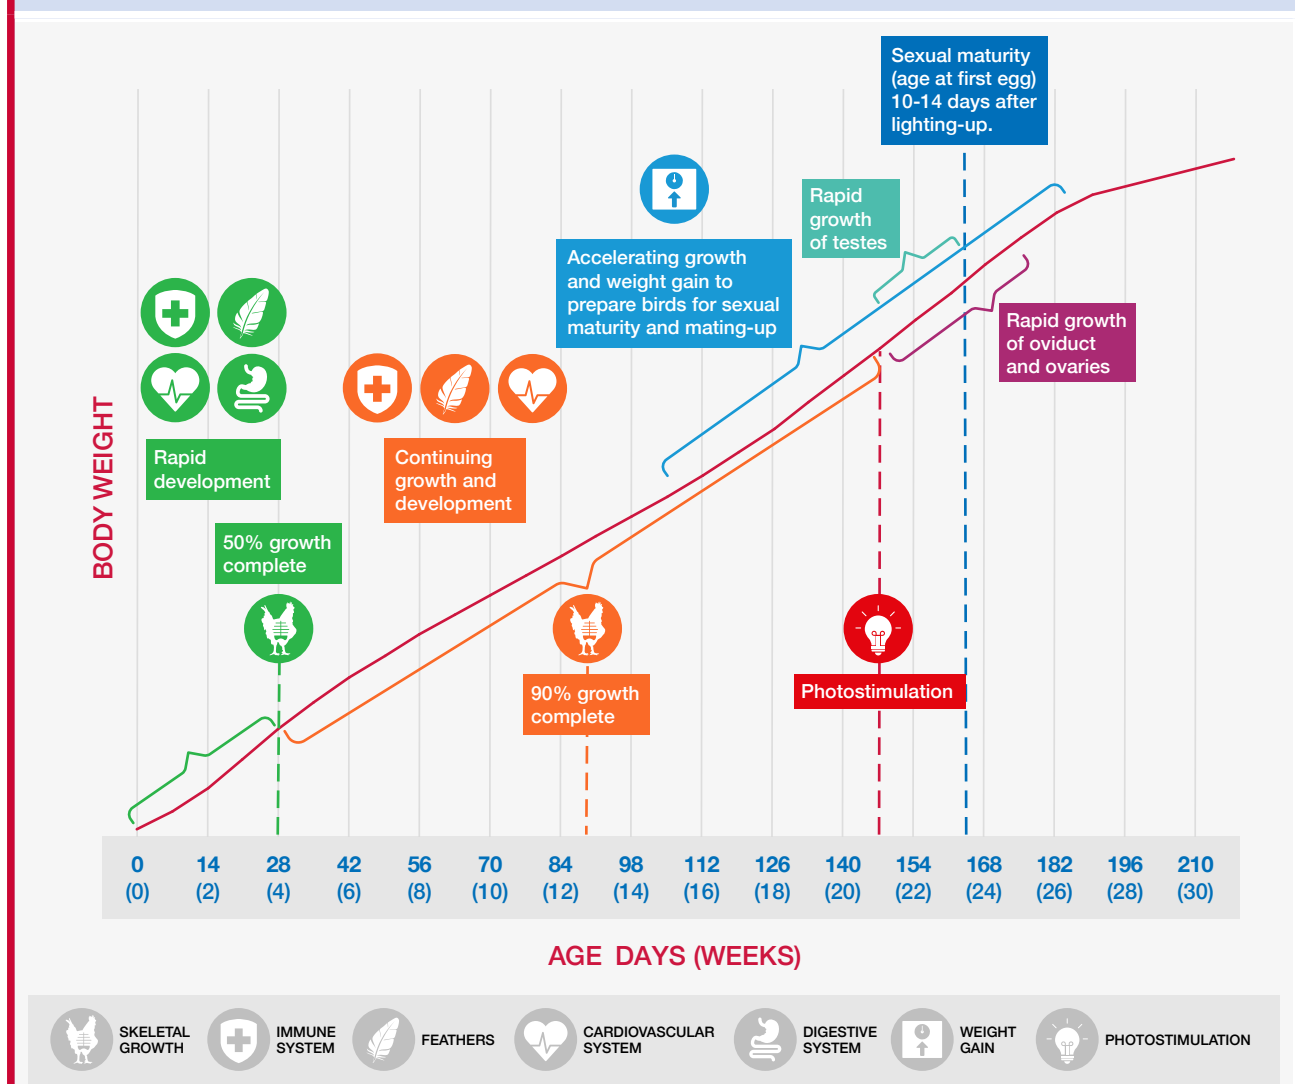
Sexual maturity (age at first egg) 10-14 days after lighting-up.

Rapid growth of testes

Accelerating growth and weight gain to prepare birds for sexual maturity and mating-up

Rapid growth of oviduct and ovaries

BODY WEIGHT

Rapid development

Continuing growth and development

50% growth complete

90% growth complete

Photostimulation

| 0 | 14 | 28 | 42 | 56 | 70 | 84 | 98 | 112 | 126 | 140 | 154 | 168 | 182 | 196 | 210 |
|---|---|---|---|---|---|---|---|---|---|---|---|---|---|---|---|
| (0) | (2) | (4) | (6) | (8) | (10) | (12) | (14) | (16) | (18) | (20) | (22) | (24) | (26) | (28) | (30) |

AGE DAYS (WEEKS)

SKELETAL GROWTH
IMMUNE SYSTEM
FEATHERS
CARDIOVASCULAR SYSTEM
DIGESTIVE SYSTEM
WEIGHT GAIN
PHOTOSTIMULATION